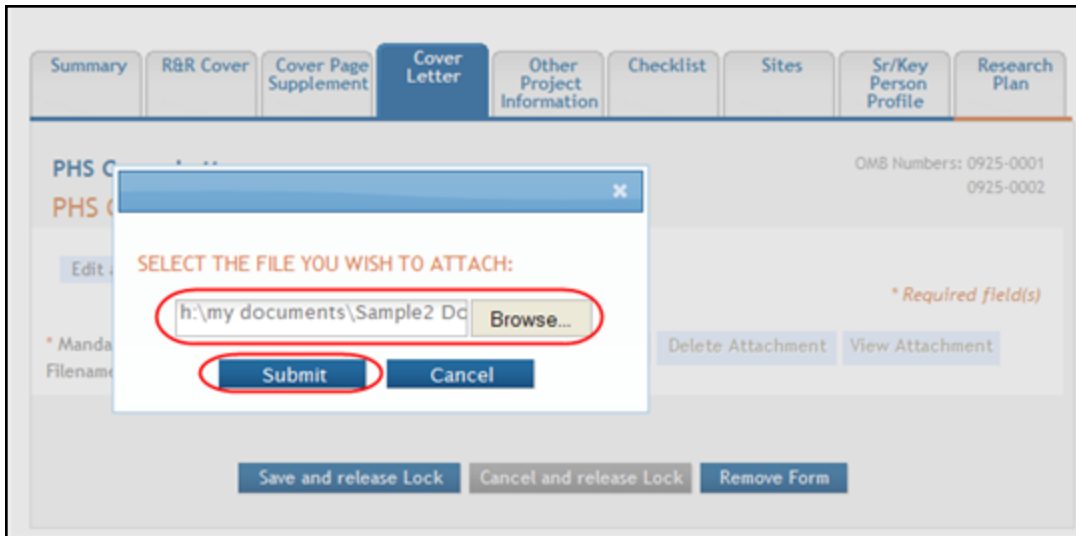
Summary
R&R Cover
Cover Page Supplement
Cover Letter
Other Project Information
Checklist
Sites
Sr/Key Person Profile
Research Plan

PHS C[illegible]
PHS C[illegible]

OMB Numbers: 0925-0001
0925-0002

Edit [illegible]

* Required field(s)

* Manda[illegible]
Filenam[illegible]

Delete Attachment
View Attachment

×

SELECT THE FILE YOU WISH TO ATTACH:

h:\my documents\Sample2 Do
Browse...

Submit
Cancel

Save and release Lock
Cancel and release Lock
Remove Form